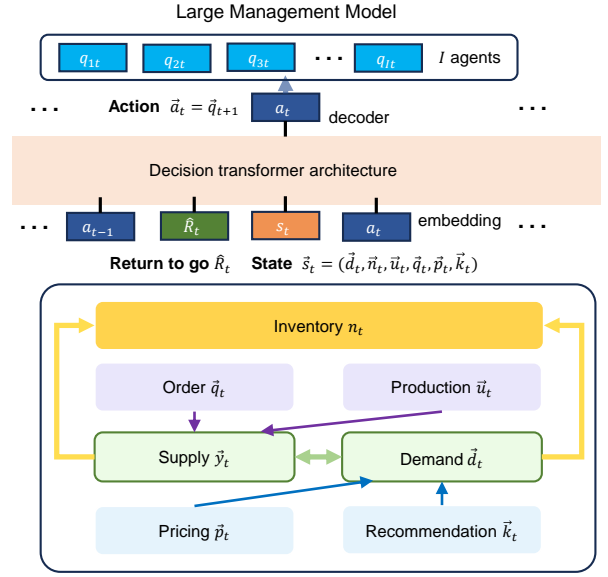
Large Management Model

$q_{1t}$ $q_{2t}$ $q_{3t}$ ··· $q_{It}$ $I$ agents

··· **Action** $\vec{a}_t = \vec{q}_{t+1}$ $a_t$ decoder ···

Decision transformer architecture

··· $a_{t-1}$ $\hat{R}_t$ $s_t$ $a_t$ embedding ···

**Return to go** $\hat{R}_t$ **State** $\vec{s}_t = (\vec{d}_t, \vec{n}_t, \vec{u}_t, \vec{q}_t, \vec{p}_t, \vec{k}_t)$

Inventory $n_t$

Order $\vec{q}_t$

Production $\vec{u}_t$

Supply $\vec{y}_t$

Demand $\vec{d}_t$

Pricing $\vec{p}_t$

Recommendation $\vec{k}_t$